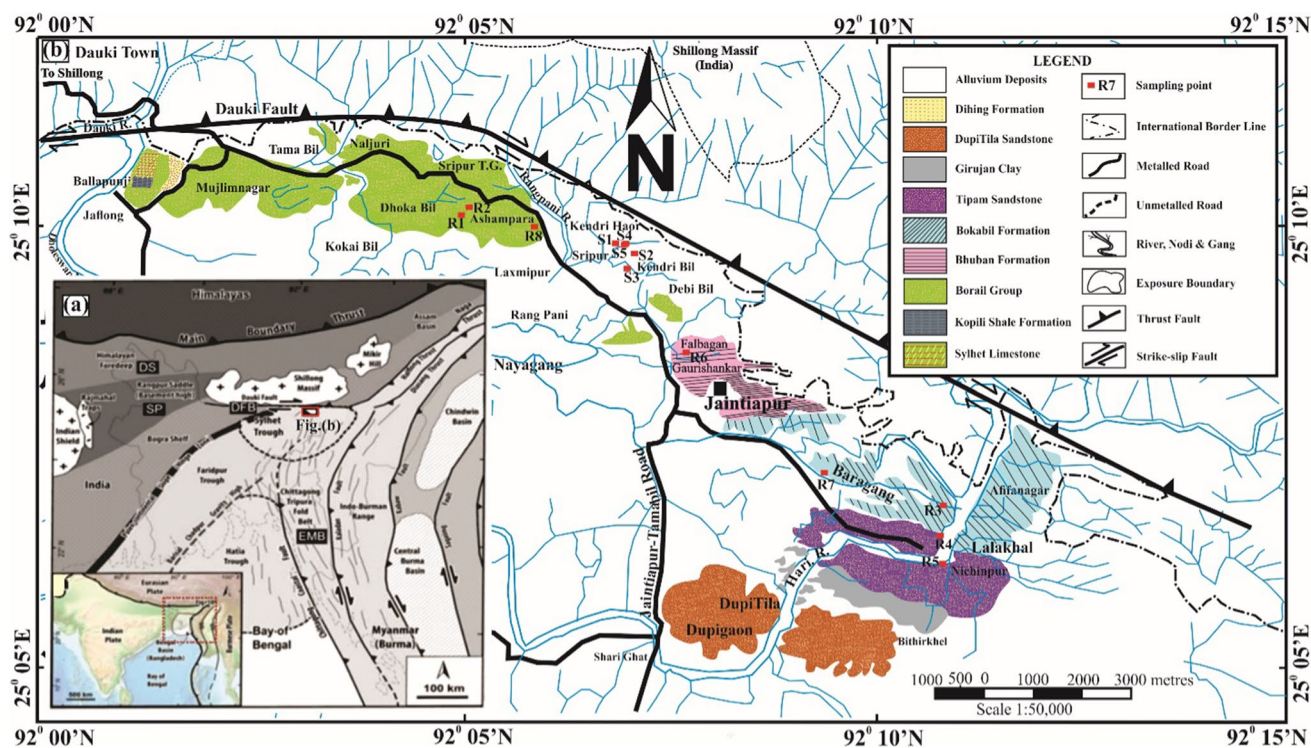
$92^0$ 00'N
$92^0$ 05'N
$92^0$ 10'N
$92^0$ 15'N

(b) Dauki Town
To Shillong
Shillong Massif (India)
Dauki Fault
Dauki R.
Tama Bil
Naljuri
Sripur T.G.
Ballapunji
Mujlimnagar
Jaflong
Dhoka Bil
Ashampara
R1
R2
R8
Kokai Bil
Rangpani R.
Kendri Haor
S1
S4
S5
S2
S3
Sripur
Kendri Bil
Laxmipur
Debi Bil
Rang Pani
Nayagang
Falbagan
R6
Gaurishankar
Jaintiapur
Jaintiapur-Tamabil Road
R7
Baragang
Afifanagar
R3
R4
Lalakhal
R5
Nichinpur
Hari R.
DupiTila
Dupigaon
Bithirkhel
Shari Ghat
N

$25^0$ 10'E
$25^0$ 10'E
$25^0$ 05'E
$25^0$ 05'E

(a)
Himalayas
Main Boundary Thrust
Assam Basin
Mikir Hill
Himalayan Foredeep
DS
Shillong Massif
Rangpur Saddle Basement high
Rajmahal Traps
SP
DFB
Indian Shield
Sylhet Trough
Fig.(b)
Bogra Shelf
Chindwin Basin
India
Faridpur Trough
Chittagong Tripura Fold Belt
Indo-Burman Range
EMB
Hatia Trough
Central Burma Basin
Bay-of Bengal
Myanmar (Burma)
Eurasian Plate
Indian Plate
Bay of Bengal
100 km

LEGEND
Alluvium Deposits
Dihing Formation
DupiTila Sandstone
Girujan Clay
Tipam Sandstone
Bokabil Formation
Bhuban Formation
Borail Group
Kopili Shale Formation
Sylhet Limestone
R7 Sampling point
International Border Line
Metalled Road
Unmetalled Road
River, Nodi & Gang
Exposure Boundary
Thrust Fault
Strike-slip Fault

1000 500 0 1000 2000 3000 metres
Scale 1:50,000